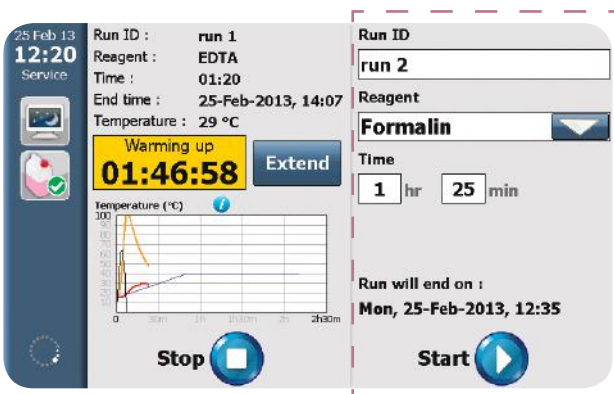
25 Feb 13
12:20
Service

Run ID : run 1
Reagent : EDTA
Time : 01:20
End time : 25-Feb-2013, 14:07
Temperature : 29 °C

Warming up
01:46:58

Extend

Temperature (°C)

100
90
80
70
60
50
40
30
20
10
0
30m
1h
1h30m
2h
2h30m

Stop

Run ID
run 2
Reagent
Formalin
Time
1 hr 25 min

Run will end on :
Mon, 25-Feb-2013, 12:35

Start